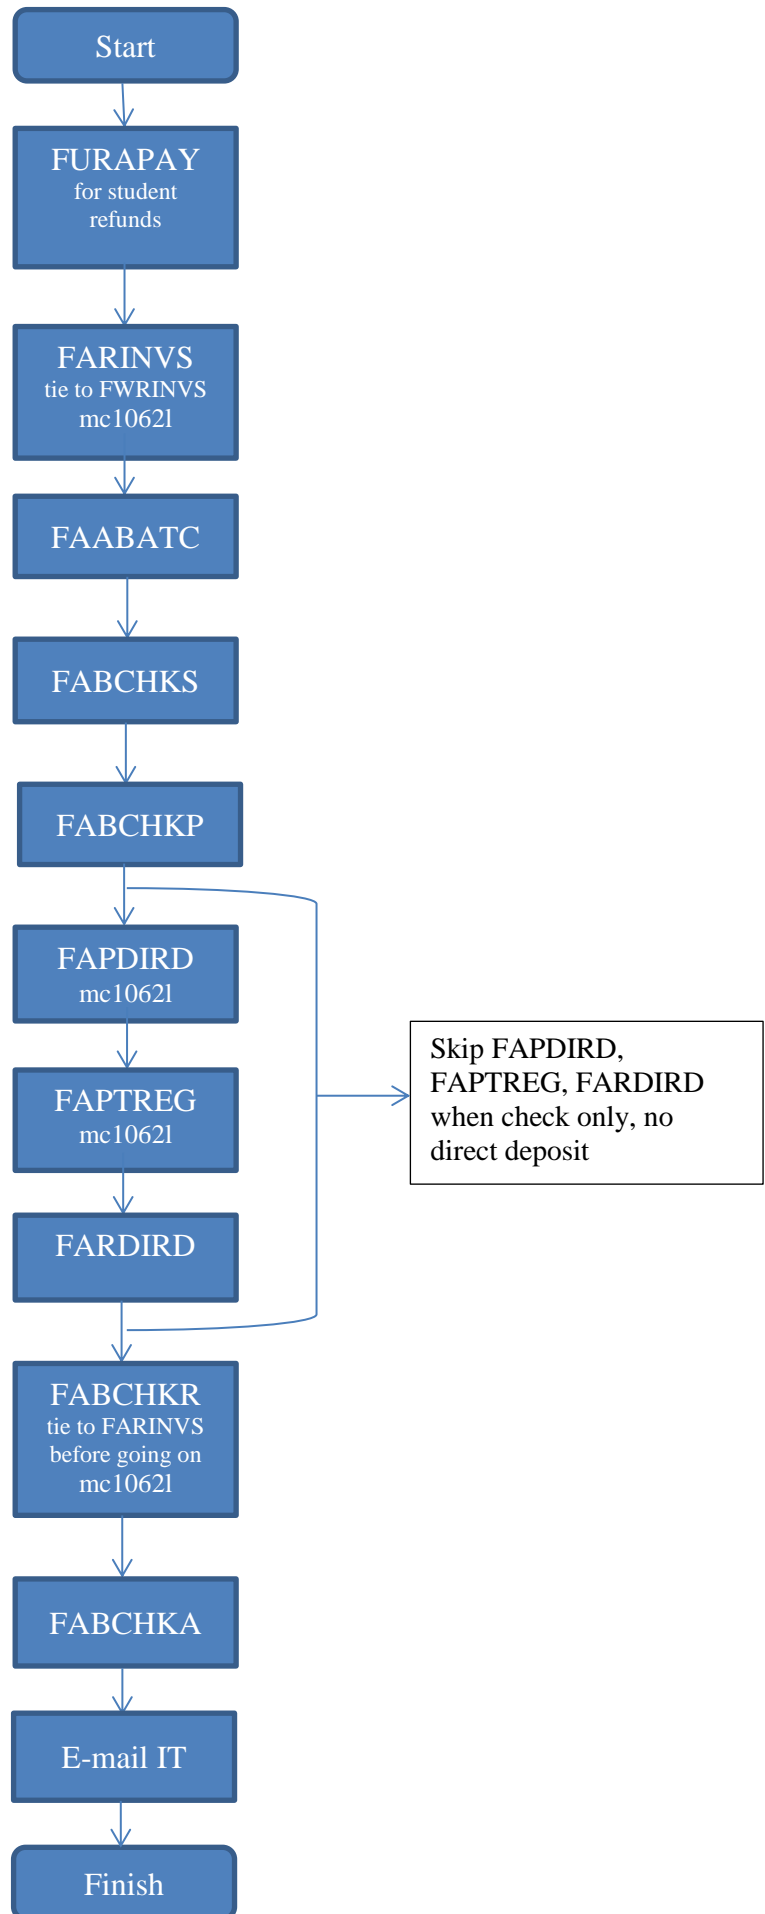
Start

FURAPAY
for student refunds

FARINVS
tie to FWRINVS
mc1062l

FAABATC

FABCHKS

FABCHKP

FAPDIRD
mc1062l

FAPTREG
mc1062l

FARDIRD

Skip FAPDIRD, FAPTREG, FARDIRD when check only, no direct deposit

FABCHKR
tie to FARINVS before going on
mc1062l

FABCHKA

E-mail IT

Finish